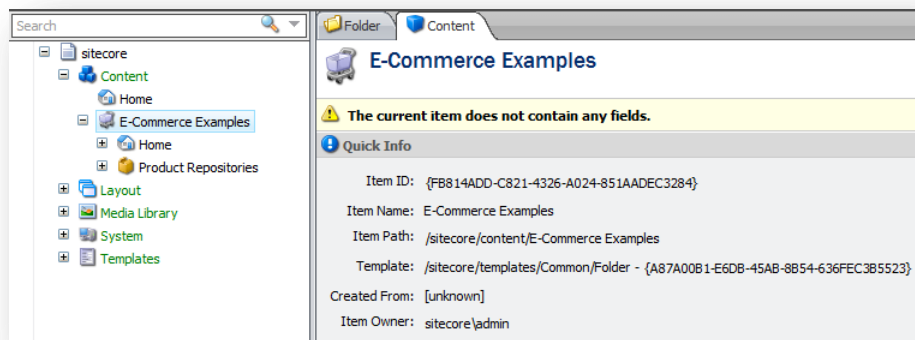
Search

sitecore
Content
Home
E-Commerce Examples
Home
Product Repositories
Layout
Media Library
System
Templates

Folder
Content

E-Commerce Examples

The current item does not contain any fields.

Quick Info

Item ID: {FB814ADD-C821-4326-A024-851AADEC3284}

Item Name: E-Commerce Examples

Item Path: /sitecore/content/E-Commerce Examples

Template: /sitecore/templates/Common/Folder - {A87A00B1-E6DB-45AB-8B54-636FEC3B5523}

Created From: [unknown]

Item Owner: sitecore\admin